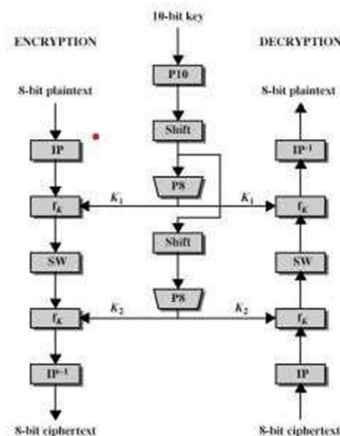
10-bit key

ENCRYPTION

DECRYPTION

8-bit plaintext

8-bit plaintext

P10

Shift

IP

$IP^{-1}$

P8

$f_K$

$K_1$

$K_1$

$f_K$

Shift

SW

SW

P8

$f_K$

$K_2$

$K_2$

$f_K$

$IP^{-1}$

IP

8-bit ciphertext

8-bit ciphertext